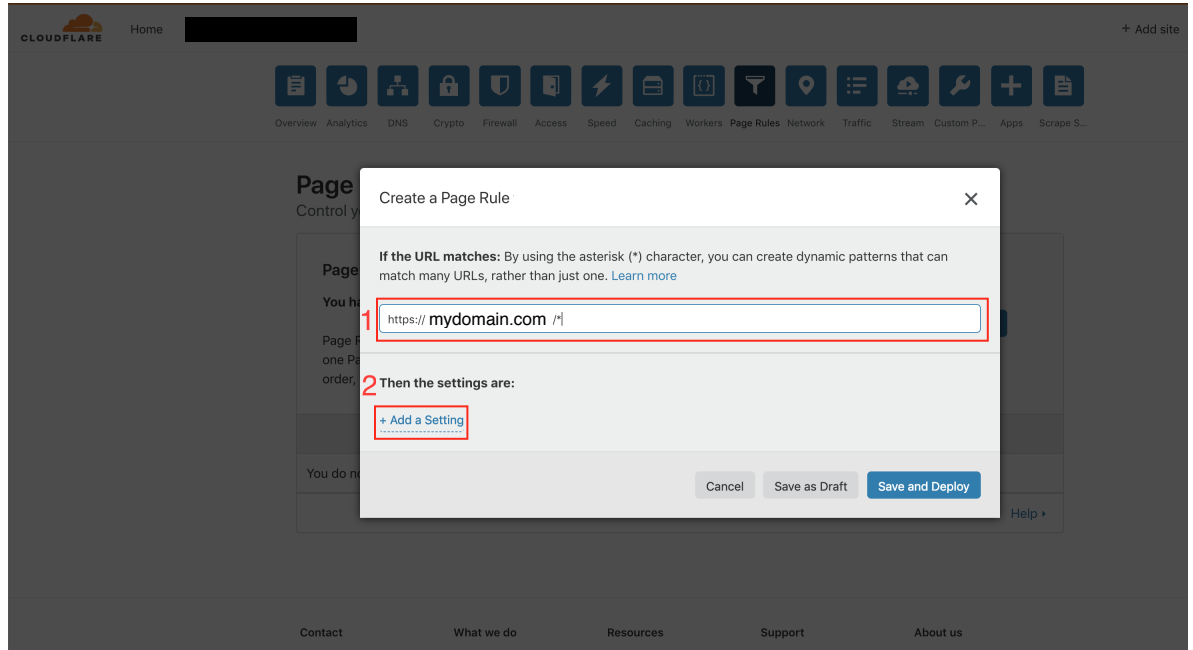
CLOUDFLARE Home + Add site

Overview Analytics DNS Crypto Firewall Access Speed Caching Workers Page Rules Network Traffic Stream Custom P... Apps Scrape S...

Page
Control y

Page
You ha
Page R
one Pa
order,

You do n

Help ›

Create a Page Rule

If the URL matches: By using the asterisk (*) character, you can create dynamic patterns that can match many URLs, rather than just one. Learn more

1 https:// mydomain.com /*

2 Then the settings are:

+ Add a Setting

Cancel Save as Draft Save and Deploy

Contact What we do Resources Support About us